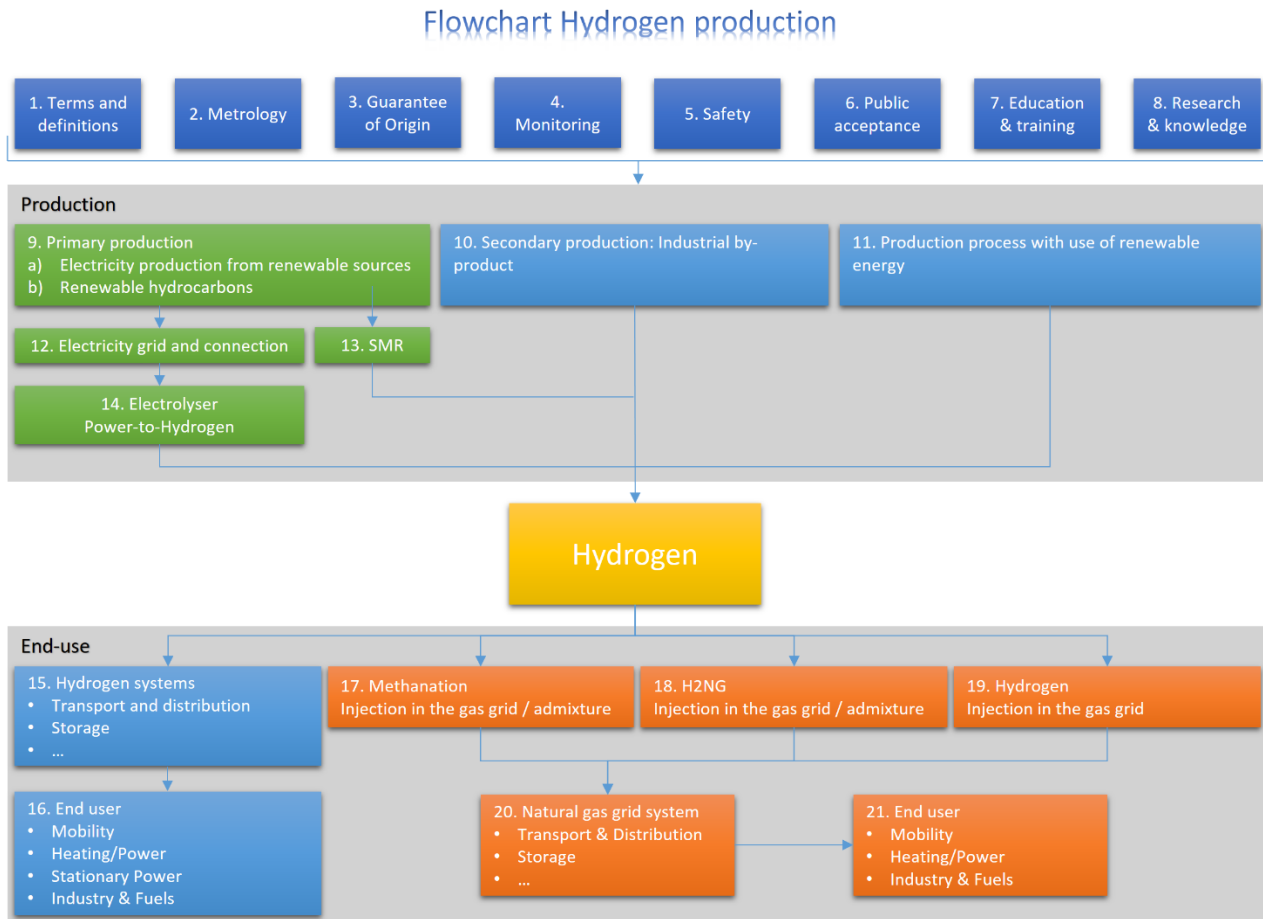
Flowchart Hydrogen production

1. Terms and definitions

2. Metrology

3. Guarantee of Origin

4. Monitoring

5. Safety

6. Public acceptance

7. Education & training

8. Research & knowledge

Production

9. Primary production
a) Electricity production from renewable sources
b) Renewable hydrocarbons

10. Secondary production: Industrial by-product

11. Production process with use of renewable energy

12. Electricity grid and connection

13. SMR

14. Electrolyser
Power-to-Hydrogen

Hydrogen

End-use

15. Hydrogen systems
• Transport and distribution
• Storage
• …

17. Methanation
Injection in the gas grid / admixture

18. H2NG
Injection in the gas grid / admixture

19. Hydrogen
Injection in the gas grid

16. End user
• Mobility
• Heating/Power
• Stationary Power
• Industry & Fuels

20. Natural gas grid system
• Transport & Distribution
• Storage
• …

21. End user
• Mobility
• Heating/Power
• Industry & Fuels